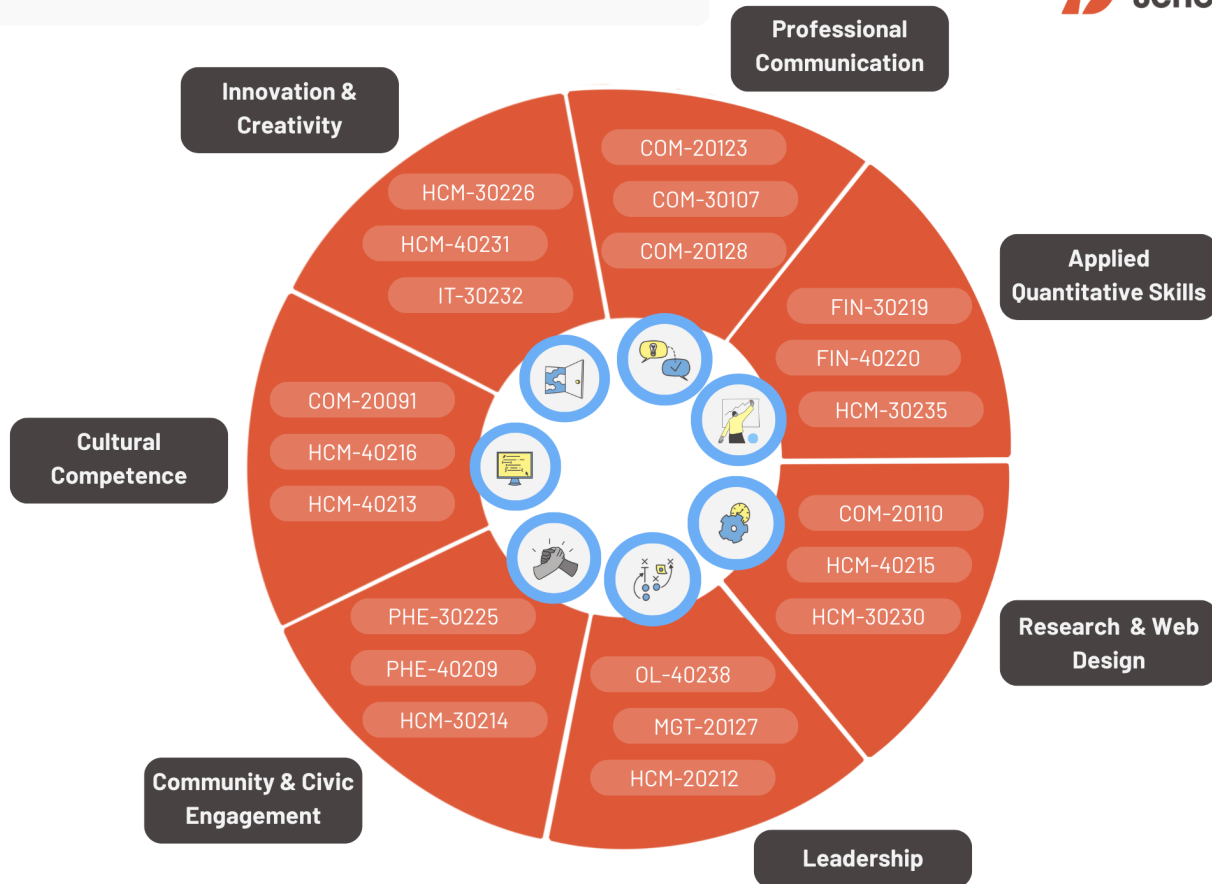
Scho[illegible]

Professional Communication

COM-20123
COM-30107
COM-20128

Applied Quantitative Skills

FIN-30219
FIN-40220
HCM-30235

Research & Web Design

COM-20110
HCM-40215
HCM-30230

Leadership

OL-40238
MGT-20127
HCM-20212

Community & Civic Engagement

PHE-30225
PHE-40209
HCM-30214

Cultural Competence

COM-20091
HCM-40216
HCM-40213

Innovation & Creativity

HCM-30226
HCM-40231
IT-30232